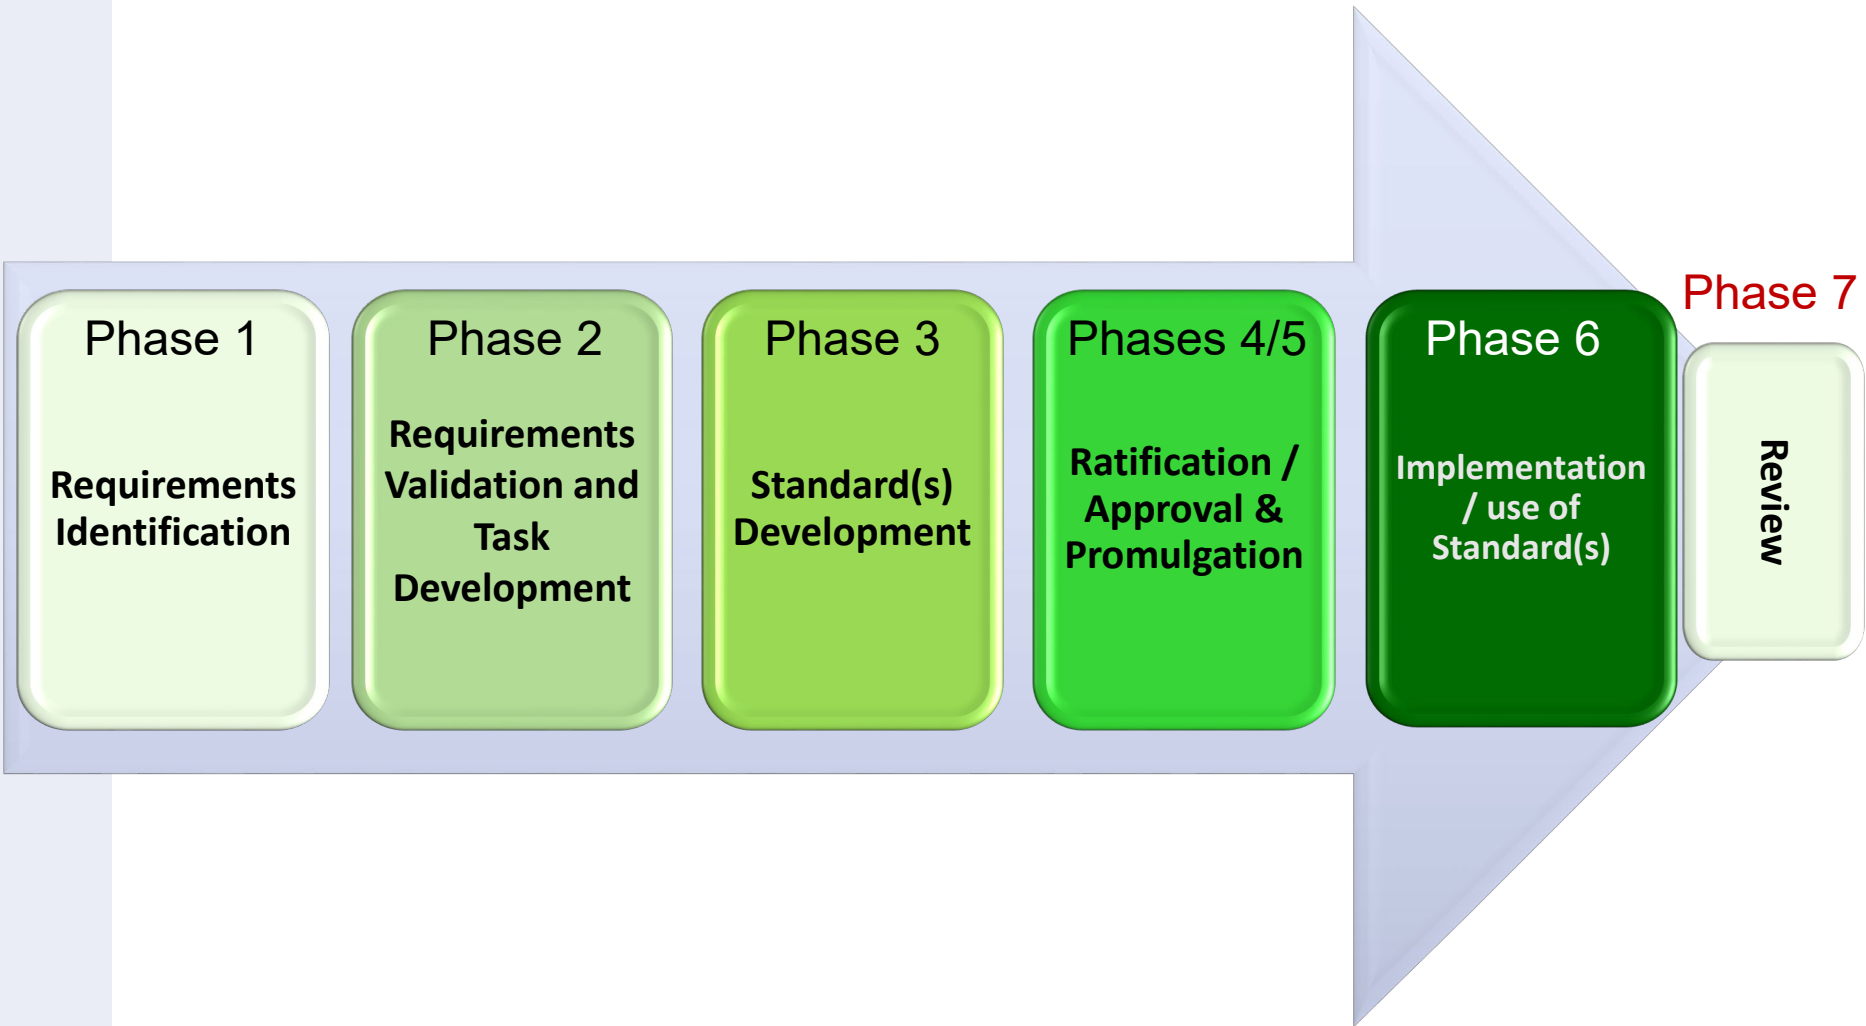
Phase 1

Requirements Identification

Phase 2

Requirements Validation and Task Development

Phase 3

Standard(s) Development

Phases 4/5

Ratification / Approval & Promulgation

Phase 6

Implementation / use of Standard(s)

Phase 7

Review